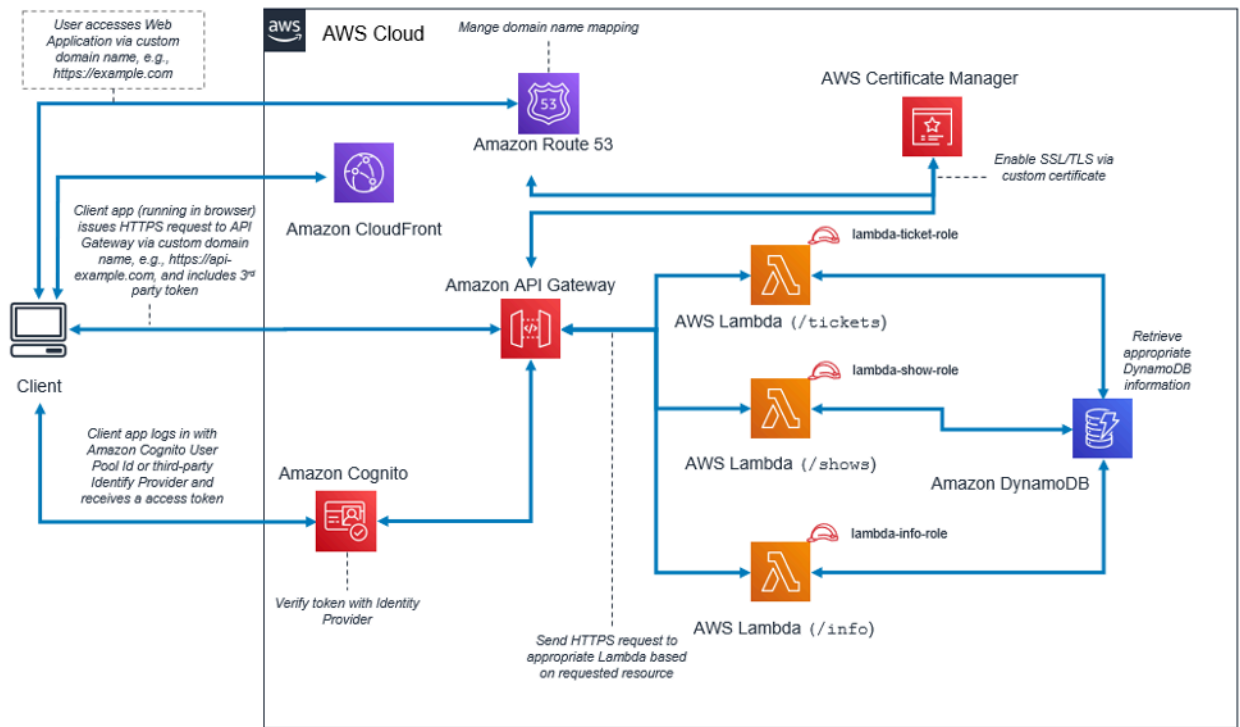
User accesses Web Application via custom domain name, e.g., https://example.com

aws

AWS Cloud

Mange domain name mapping

53

Amazon Route 53

AWS Certificate Manager

Enable SSL/TLS via custom certificate

Amazon CloudFront

Client app (running in browser) issues HTTPS request to API Gateway via custom domain name, e.g., https://api-example.com, and includes 3$^{rd}$ party token

lambda-ticket-role

Amazon API Gateway

AWS Lambda (/tickets)

Retrieve appropriate DynamoDB information

Client

lambda-show-role

Client app logs in with Amazon Cognito User Pool Id or third-party Identify Provider and receives a access token

AWS Lambda (/shows)

Amazon Cognito

Amazon DynamoDB

lambda-info-role

Verify token with Identity Provider

AWS Lambda (/info)

Send HTTPS request to appropriate Lambda based on requested resource